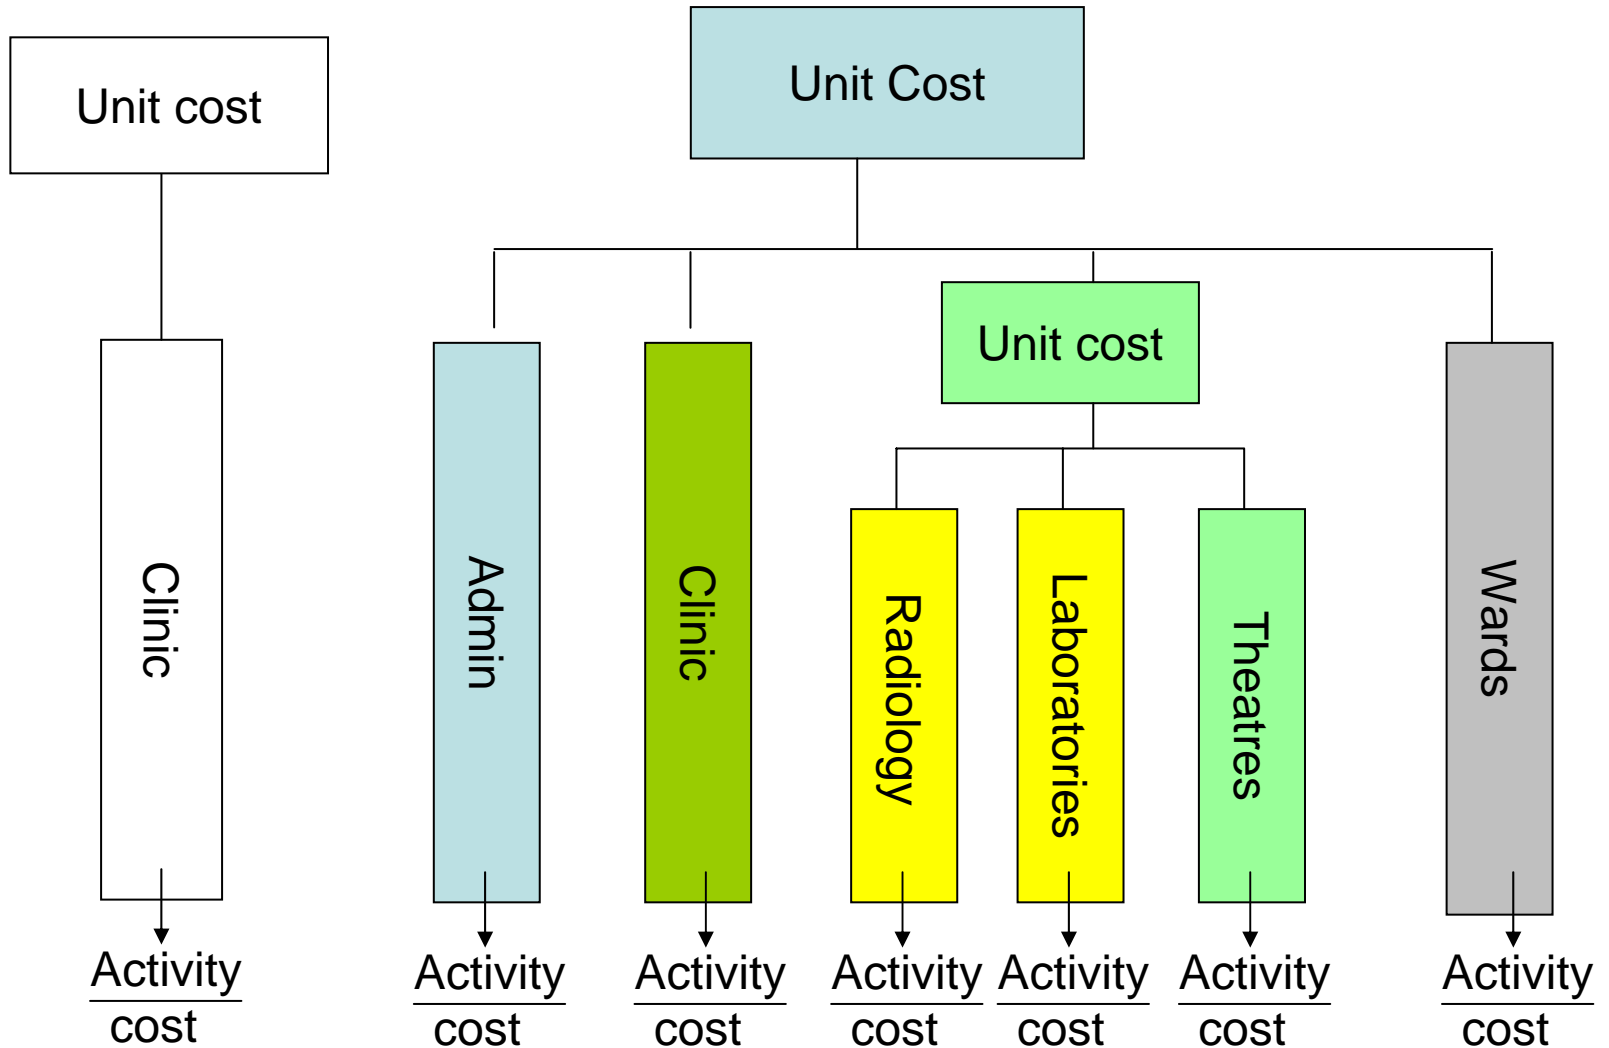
Unit cost

Clinic

Activity
cost

Unit Cost

Admin

Clinic

Unit cost

Radiology

Laboratories

Theatres

Wards

Activity
cost

Activity
cost

Activity
cost

Activity
cost

Activity
cost

Activity
cost